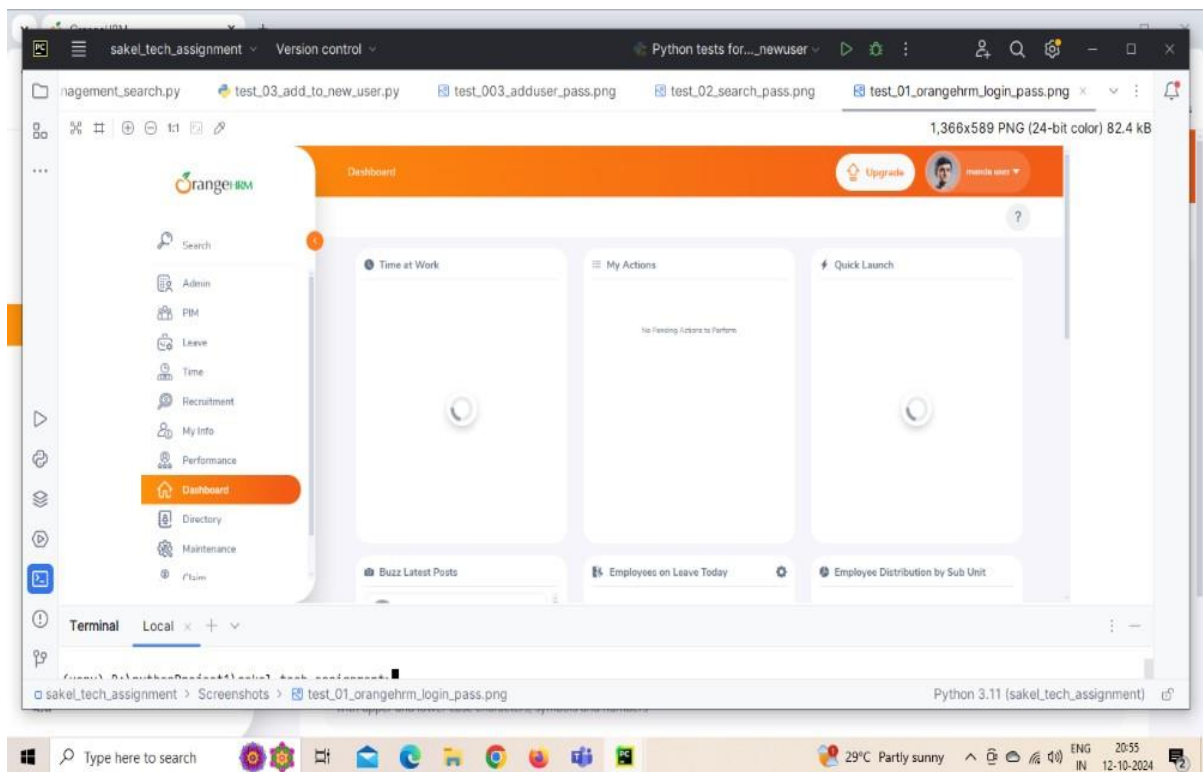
sakel_tech_assignment Version control Python tests for..._newuser

nagement_search.py test_03_add_to_new_user.py test_003_adduser_pass.png test_02_search_pass.png test_01_orangehrm_login_pass.png

1:1

1,366x589 PNG (24-bit color) 82.4 kB

OrangeHRM

Dashboard

Upgrade

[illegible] user

?

Search

Admin

PIM

Leave

Time

Recruitment

My Info

Performance

Dashboard

Directory

Maintenance

Claim

Time at Work

My Actions

No Pending Actions to Perform

Quick Launch

Buzz Latest Posts

Employees on Leave Today

Employee Distribution by Sub Unit

Terminal Local

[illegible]

sakel_tech_assignment > Screenshots > test_01_orangehrm_login_pass.png

Python 3.11 (sakel_tech_assignment)

Type here to search

29°C Partly sunny

ENG IN

20:55 12-10-2024